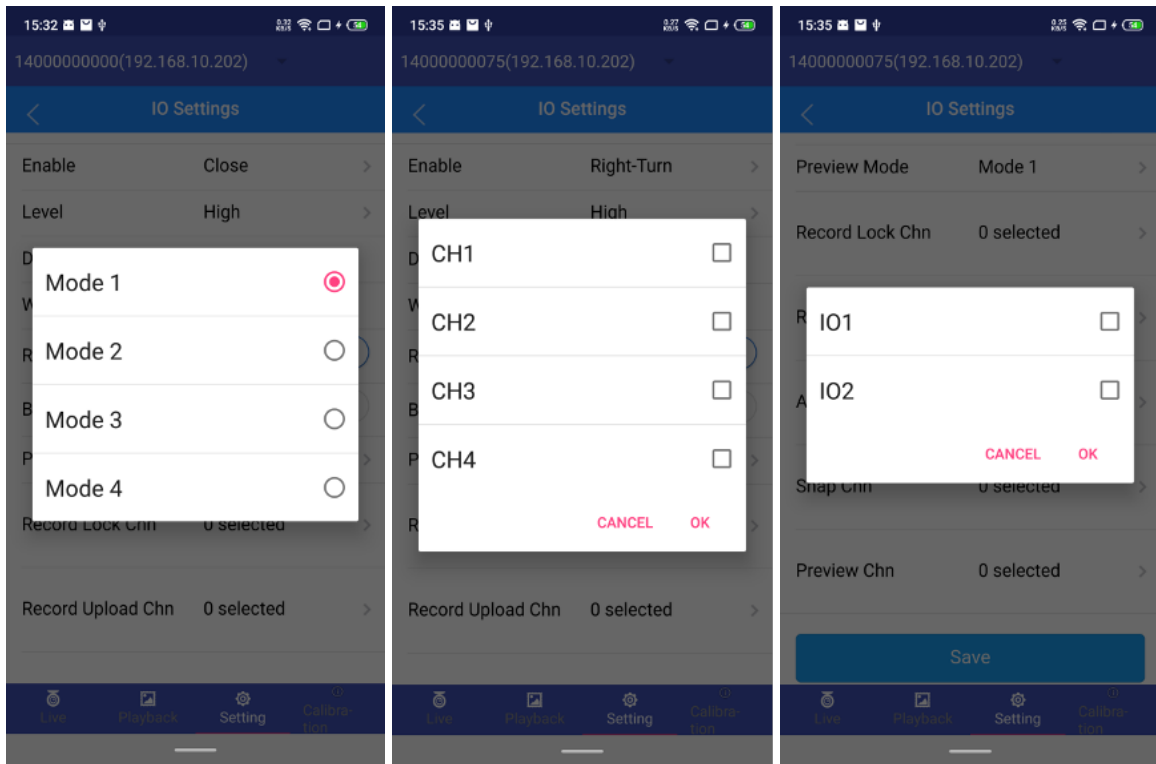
15:32

14000000000(192.168.10.202)

IO Settings

Enable Close

Level High

D

W

R

B

P

Mode 1

Mode 2

Mode 3

Mode 4

Record Lock Chn 0 selected

Record Upload Chn 0 selected

Live Playback Setting Calibration

15:35

14000000075(192.168.10.202)

IO Settings

Enable Right-Turn

Level High

D

W

R

B

P

R

CH1

CH2

CH3

CH4

CANCEL OK

Record Upload Chn 0 selected

Live Playback Setting Calibration

15:35

14000000075(192.168.10.202)

IO Settings

Preview Mode Mode 1

Record Lock Chn 0 selected

R

A

IO1

IO2

CANCEL OK

Snap Chn 0 selected

Preview Chn 0 selected

Save

Live Playback Setting Calibration